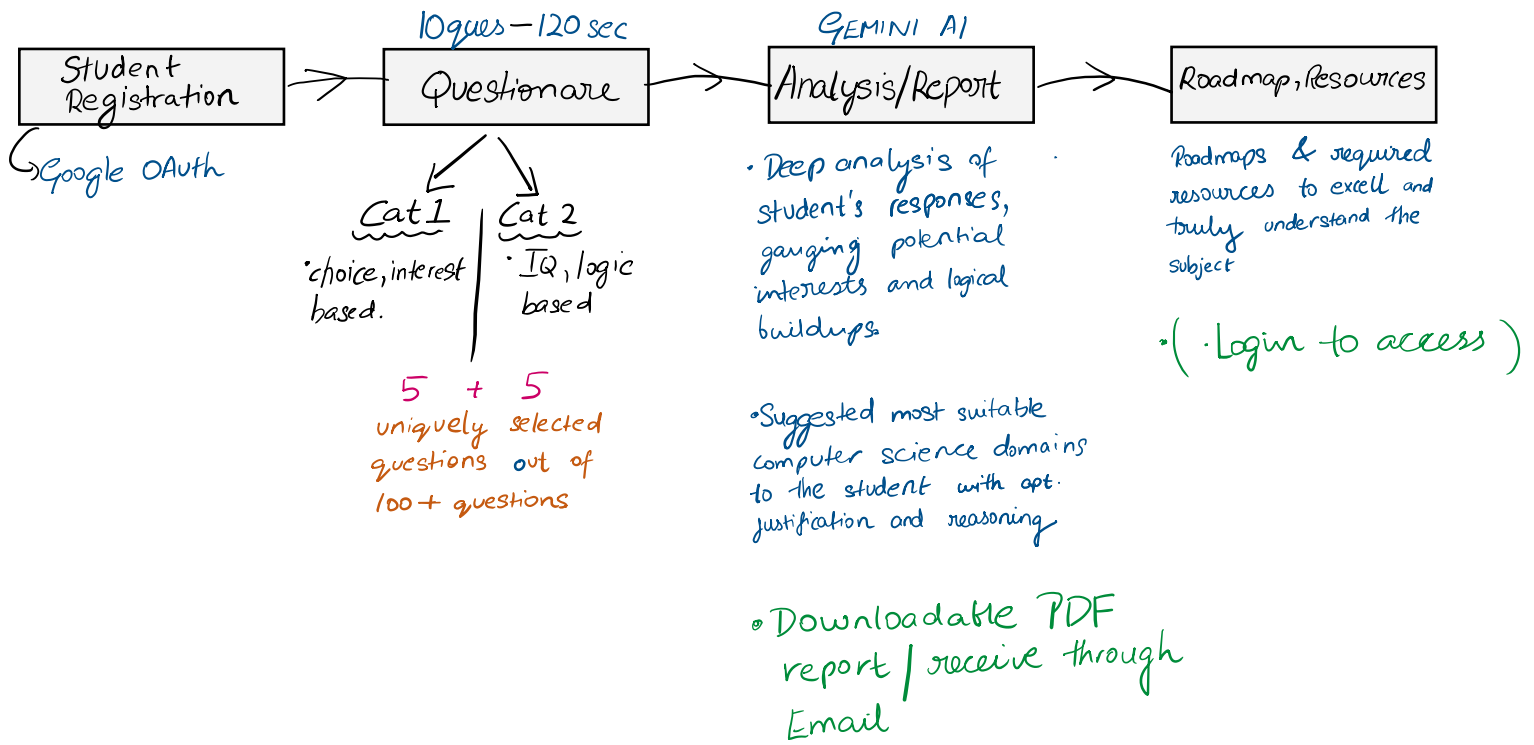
Student Registration

Google OAuth

10ques – 120 sec

Questionare

Cat 1
• choice, interest based.

Cat 2
• IQ, logic based

5 + 5
uniquely selected questions out of 100+ questions

GEMINI AI

Analysis/Report

• Deep analysis of student's responses, gauging potential interests and logical buildups.

• Suggested most suitable computer science domains to the student with apt. justification and reasoning

• Downloadable PDF report / receive through Email

Roadmap, Resources

Roadmaps & required resources to excell and truly understand the subject

• ( • Login to access )